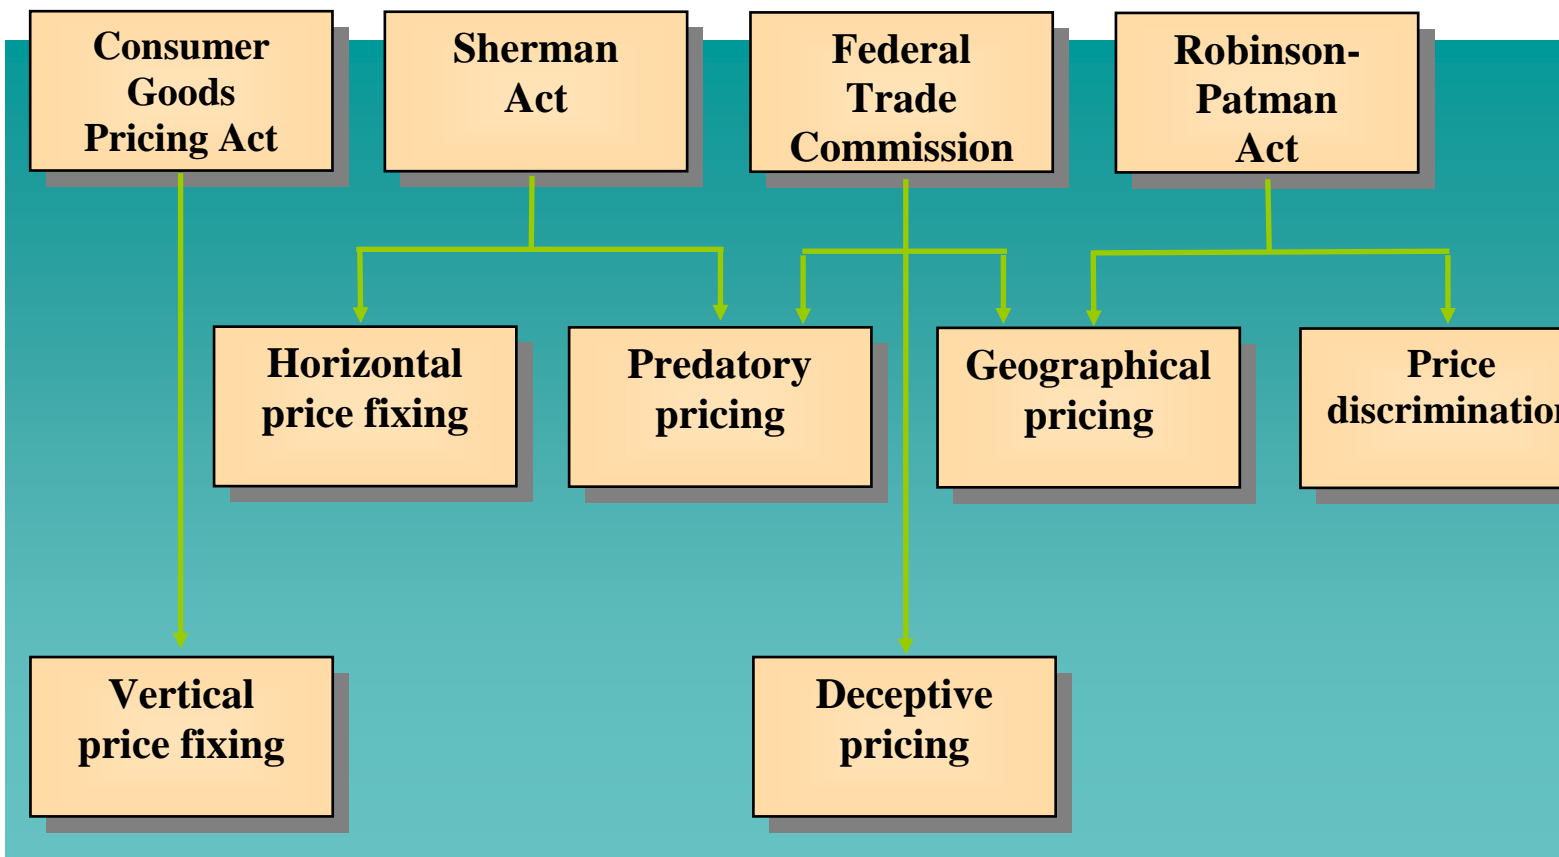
Consumer Goods Pricing Act

Sherman Act

Federal Trade Commission

Robinson-Patman Act

Horizontal price fixing

Predatory pricing

Geographical pricing

Price discriminatio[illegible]

Vertical price fixing

Deceptive pricing